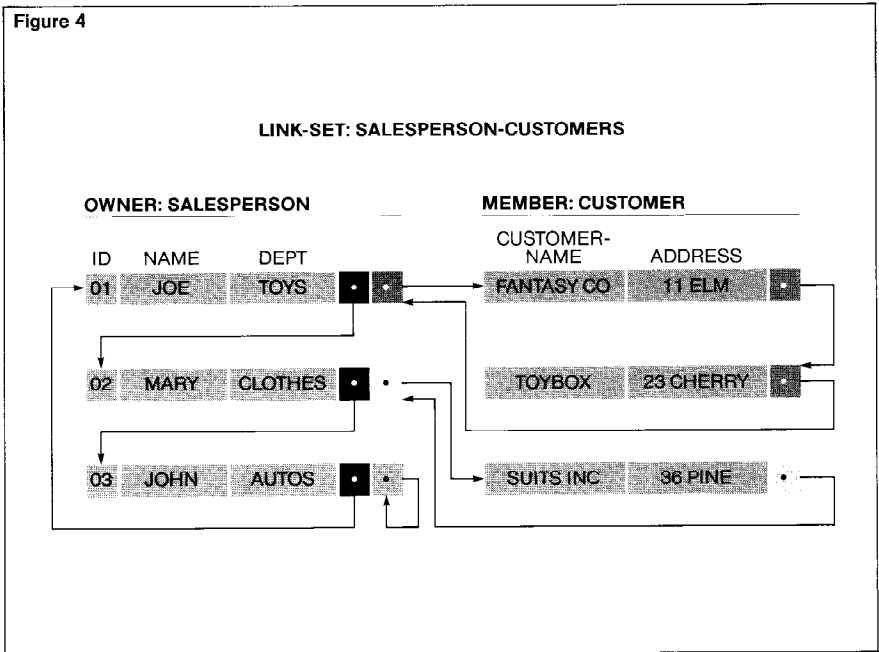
Figure 4

LINK-SET: SALESPERSON-CUSTOMERS

OWNER: SALESPERSON

MEMBER: CUSTOMER

| ID | NAME | DEPT |
|---|---|---|
| 01 | JOE | TOYS |
| 02 | MARY | CLOTHES |
| 03 | JOHN | AUTOS |

| CUSTOMER-NAME | ADDRESS |
|---|---|
| FANTASY CO | 11 ELM |
| TOYBOX | 23 CHERRY |
| SUITS INC | 36 PINE |